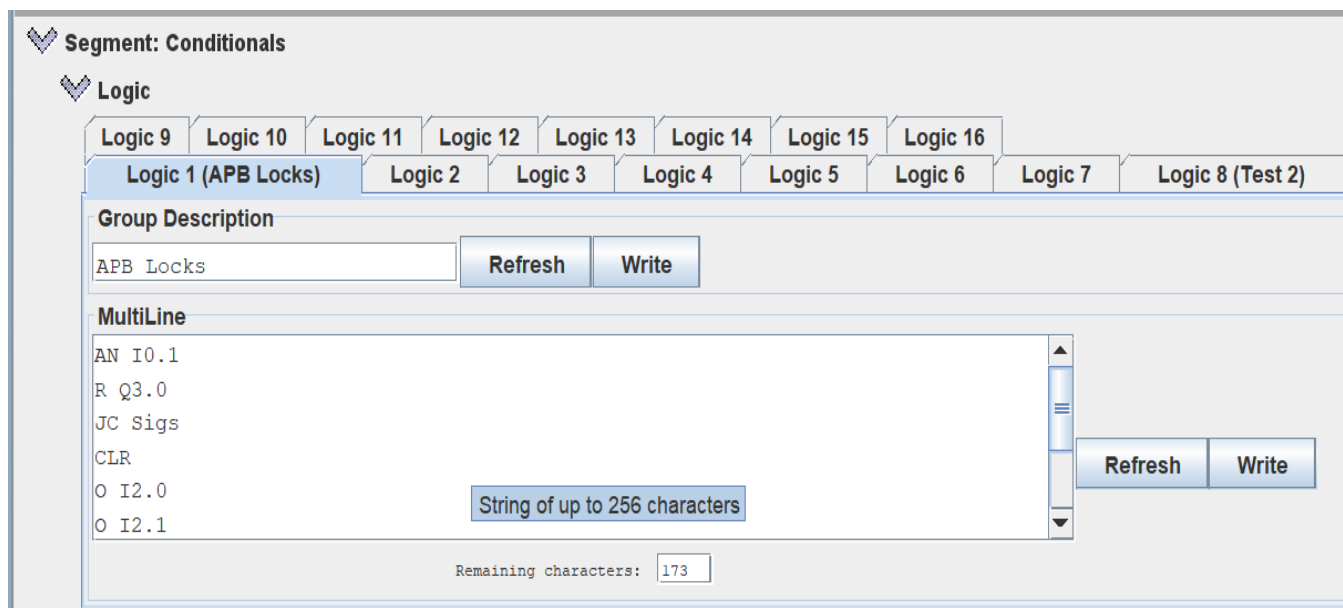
Segment: Conditionals

Logic

Logic 9 | Logic 10 | Logic 11 | Logic 12 | Logic 13 | Logic 14 | Logic 15 | Logic 16
Logic 1 (APB Locks) | Logic 2 | Logic 3 | Logic 4 | Logic 5 | Logic 6 | Logic 7 | Logic 8 (Test 2)

Group Description
APB Locks
Refresh Write

MultiLine
AN I0.1
R Q3.0
JC Sigs
CLR
O I2.0
O I2.1
String of up to 256 characters
Refresh Write

Remaining characters: 173